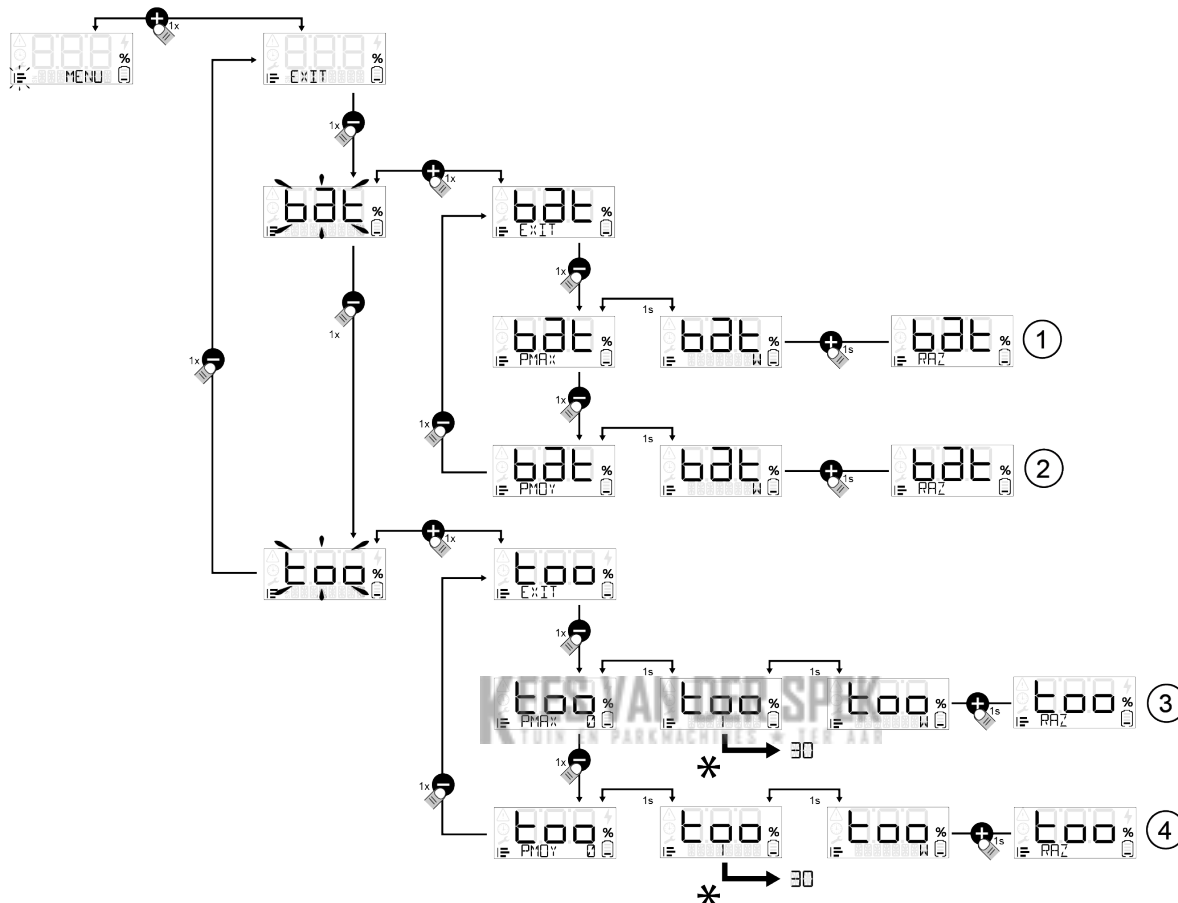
1x
% MENU
% EXIT
1x
bat %
1x
bat % EXIT
1x
1x
1s
bat % PMAX
bat % W
1s
bat % RAZ
①
1x
1x
1s
bat % PMOY
bat % W
1s
bat % RAZ
②
too %
1x
too % EXIT
1x
1s
1s
too % PMAX 0
too % 1
too % W
1s
too % RAZ
③
KEES VAN DER SPEK
TUIN EN PARKMACHINES ★ TER AAR
* 30
1x
1x
1s
1s
too % PMOY 0
too % 1
too % W
1s
too % RAZ
④
* 30